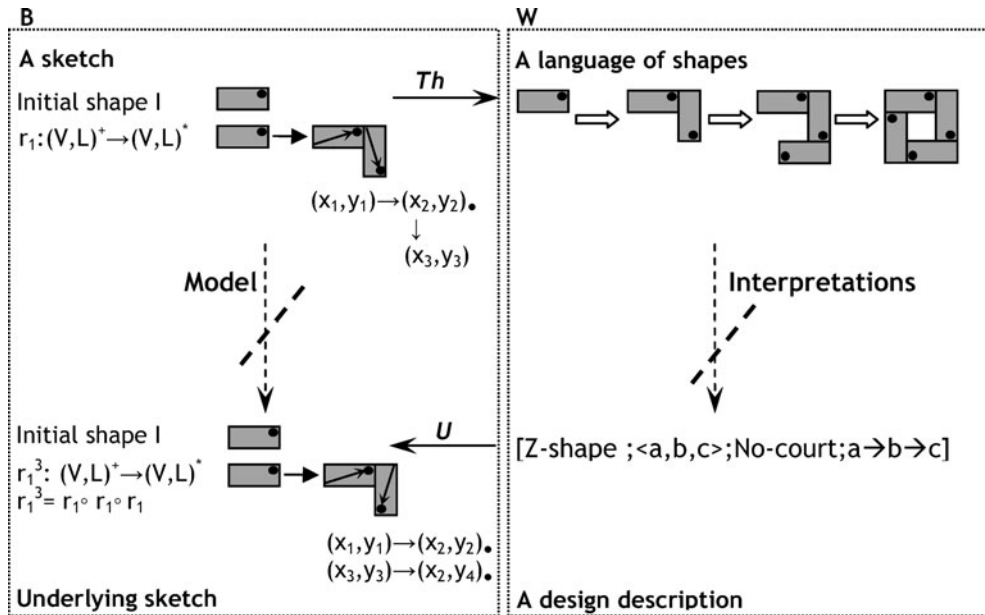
B

A sketch

Initial shape I

$r_1$:$(V,L)^+ \rightarrow (V,L)^*$

$(x_1,y_1) \rightarrow (x_2,y_2)$.
↓
$(x_3,y_3)$

Model

Initial shape I

$r_1^3$: $(V,L)^+ \rightarrow (V,L)^*$
$r_1^3 = r_1 \circ r_1 \circ r_1$

$(x_1,y_1) \rightarrow (x_2,y_2)$.
$(x_3,y_3) \rightarrow (x_2,y_4)$.

Underlying sketch

Th

U

W

A language of shapes

Interpretations

[Z-shape ;<a,b,c>;No-court;a→b→c]

A design description